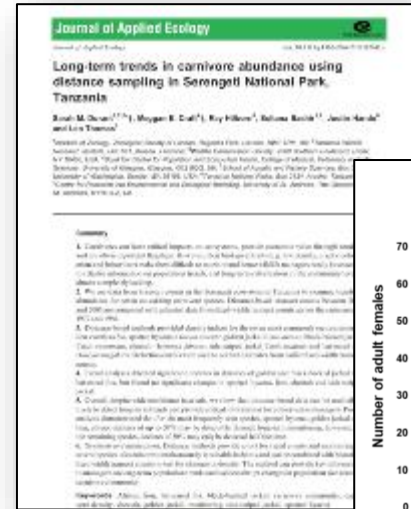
Journal of Applied Ecology

Long-term trends in carnivore abundance using distance sampling in Serengeti National Park, Tanzania

Sarah M. Durant, Megan E. Craft, Ray Hilborn, Sultana Bashir, Justin Hando and Len Thomas

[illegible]

Summary

1. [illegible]

2. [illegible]

3. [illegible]

4. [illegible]

5. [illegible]

6. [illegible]

Keywords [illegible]

Number of adult females

70

60

50

40

30

20

10

0